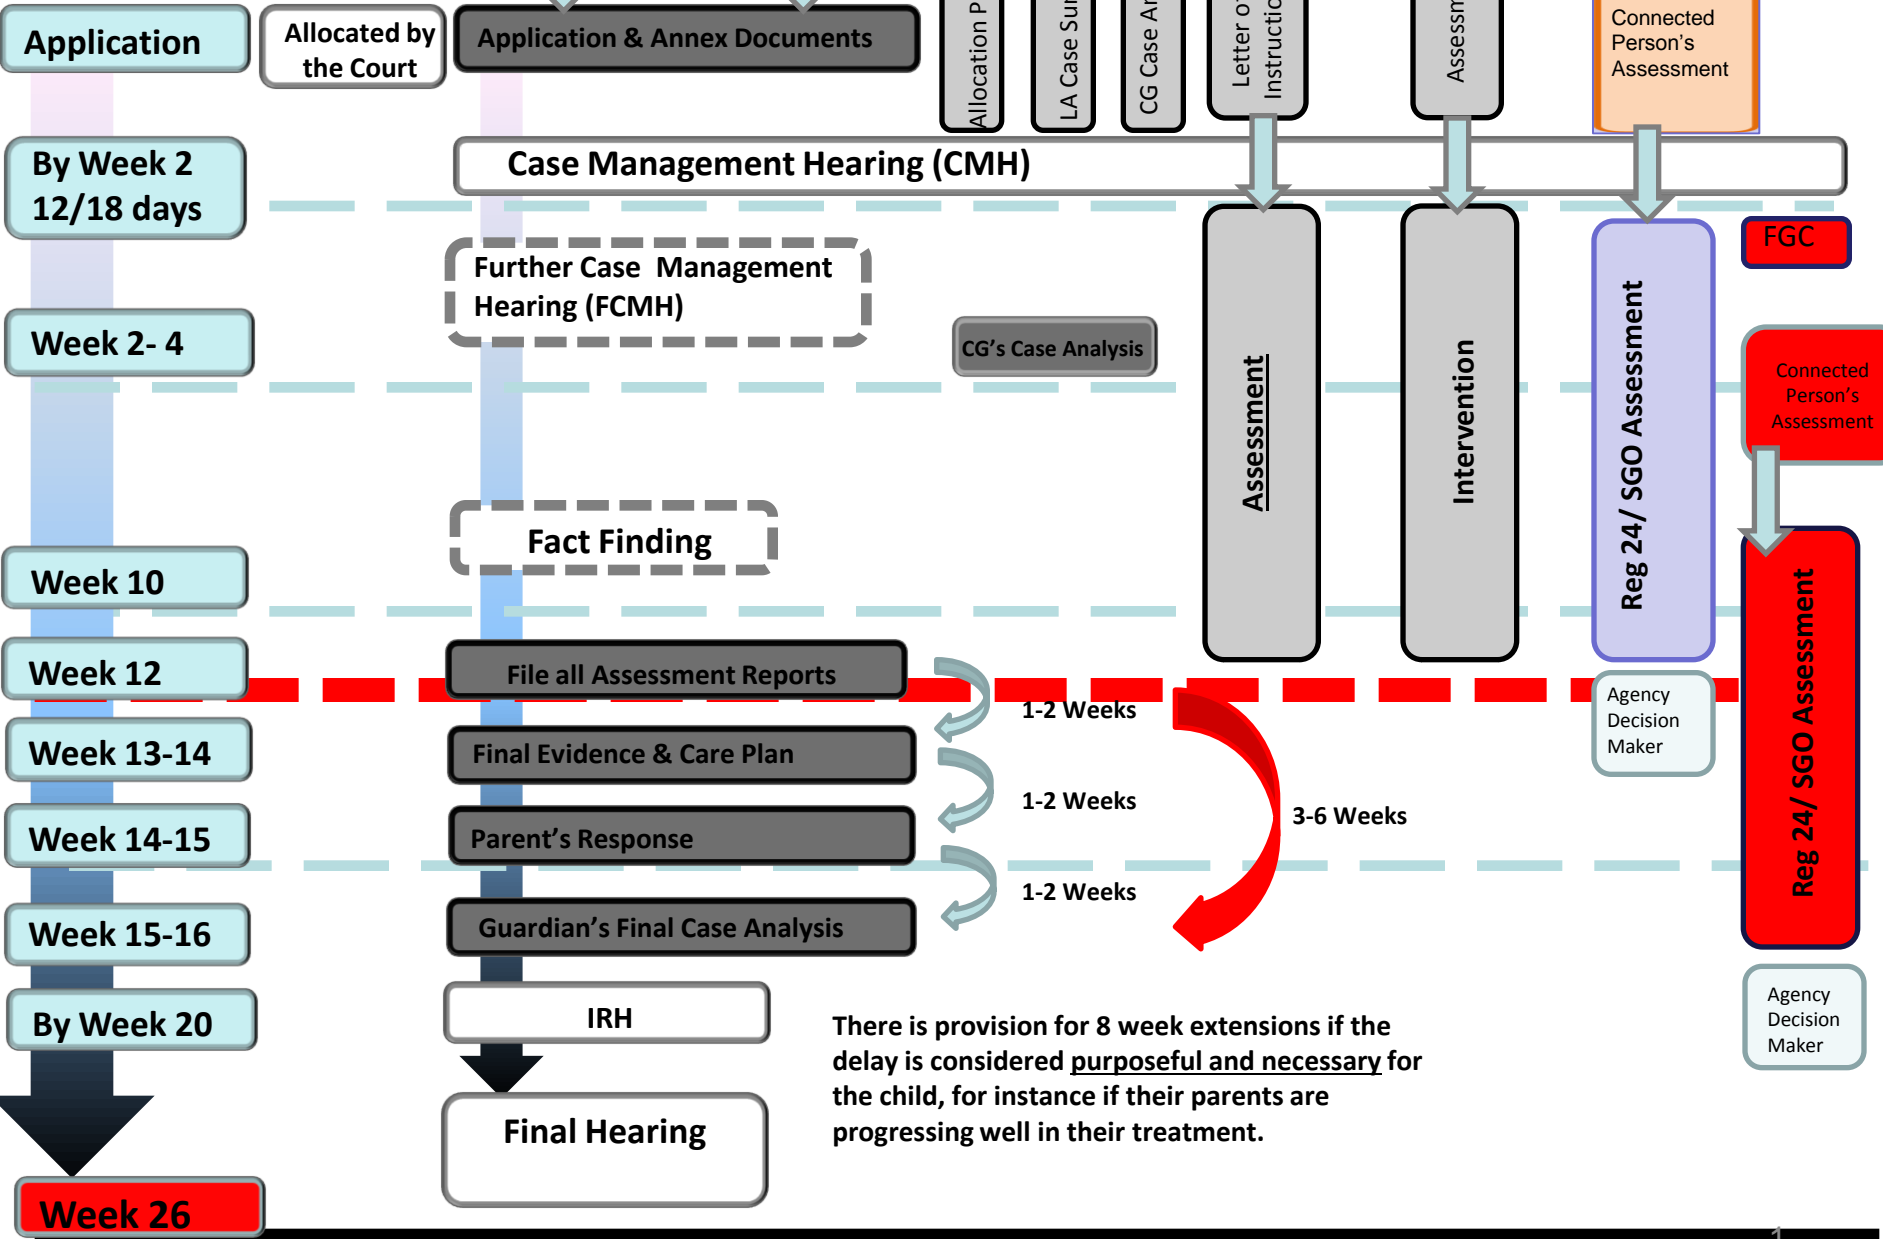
Application

Allocated by the Court

Application & Annex Documents

Allocation P

LA Case Sun

CG Case An

Letter o Instructio

Assessm

Connected Person's Assessment

By Week 2 12/18 days

Case Management Hearing (CMH)

Assessment

Intervention

Reg 24/ SGO Assessment

FGC

Further Case Management Hearing (FCMH)

Week 2- 4

CG's Case Analysis

Connected Person's Assessment

Fact Finding

Week 10

Week 12

File all Assessment Reports

1-2 Weeks

Agency Decision Maker

Week 13-14

Final Evidence & Care Plan

1-2 Weeks

3-6 Weeks

Week 14-15

Parent's Response

Reg 24/ SGO Assessment

1-2 Weeks

Week 15-16

Guardian's Final Case Analysis

Agency Decision Maker

By Week 20

IRH

There is provision for 8 week extensions if the delay is considered purposeful and necessary for the child, for instance if their parents are progressing well in their treatment.

Final Hearing

Week 26